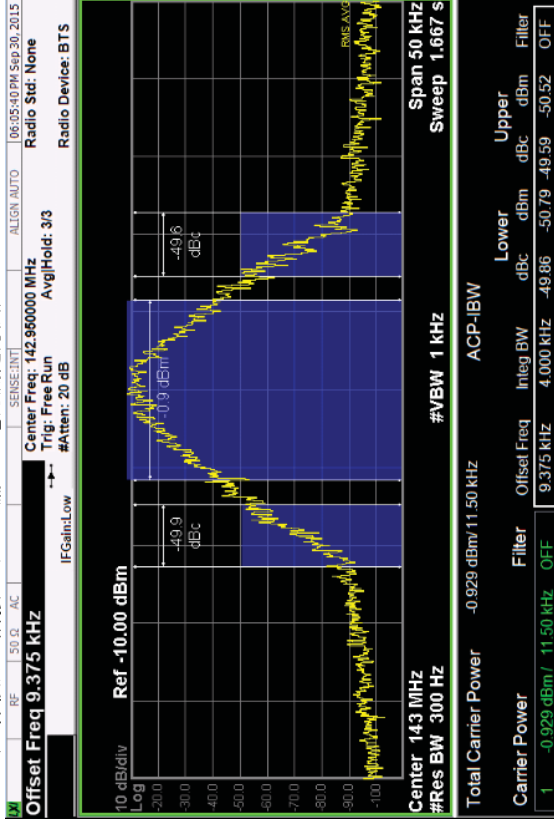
RF 50 Ω AC SENSE:INT ALIGN AUTO 06:05:40 PM Sep 30, 2015

Offset Freq 9.375 kHz

Center Freq: 142.950000 MHz
Trig: Free Run
IFGain:Low
Avg|Hold: 3/3
#Atten: 20 dB

Radio Std: None

Radio Device: BTS

Ref -10.00 dBm

10 dB/div
Log
-20.0
-30.0
-40.0
-50.0
-60.0
-70.0
-80.0
-90.0
-100

-49.9 dBc
-0.9 dBm
-49.6 dBc

RMS AVG

Center 143 MHz
#Res BW 300 Hz
#VBW 1 kHz
Span 50 kHz
Sweep 1.667 s

Total Carrier Power -0.929 dBm/11.50 kHz ACP-IBW

| | Carrier Power | Filter | Offset Freq | Integ BW | Lower dBc | Lower dBm | Upper dBc | Upper dBm | Filter |
|---|---|---|---|---|---|---|---|---|---|
| 1 | -0.929 dBm / 11.50 kHz | OFF | 9.375 kHz | 4.000 kHz | -49.86 | -50.79 | -49.59 | -50.52 | OFF |